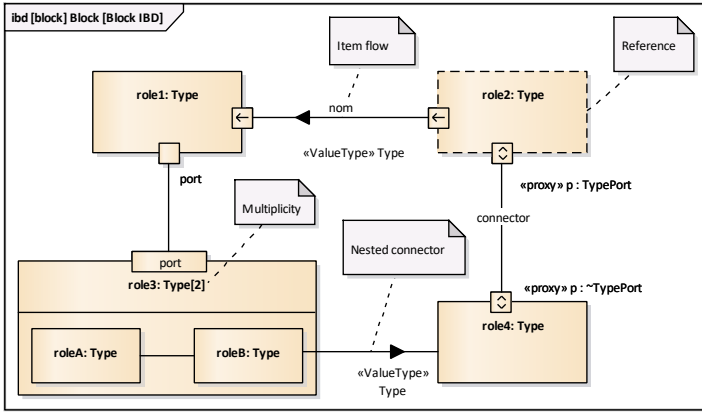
ibd [block] Block [Block IBD]

Item flow

Reference

role1: Type

nom

role2: Type

«ValueType» Type

port

«proxy» p : TypePort

Multiplicity

connector

Nested connector

port

role3: Type[2]

«proxy» p : ~TypePort

role4: Type

roleA: Type

roleB: Type

«ValueType» Type